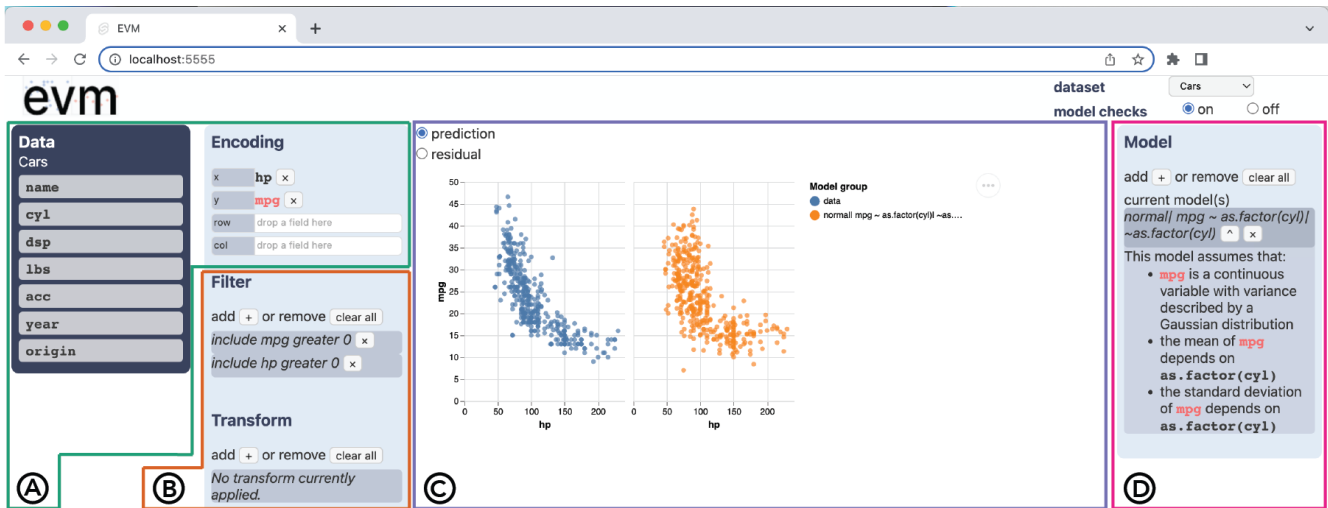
EVM

localhost:5555

evm

dataset Cars

model checks on off

Data
Cars
name
cyl
dsp
lbs
acc
year
origin

Encoding
x hp ×
y mpg ×
row drop a field here
col drop a field here

Filter
add + or remove clear all
include mpg greater 0 ×
include hp greater 0 ×

Transform
add + or remove clear all
No transform currently applied.

prediction
residual

Model group
data
normal| mpg ~ as.factor(cyl)| ~as....

50
45
40
35
30
25
20
15
10
5
0
mpg

0 50 100 150 200
hp

0 50 100 150 200
hp

Model
add + or remove clear all
current model(s)
normal| mpg ~ as.factor(cyl)| ~as.factor(cyl) ^ ×
This model assumes that:
• mpg is a continuous variable with variance described by a Gaussian distribution
• the mean of mpg depends on as.factor(cyl)
• the standard deviation of mpg depends on as.factor(cyl)

A
B
C
D